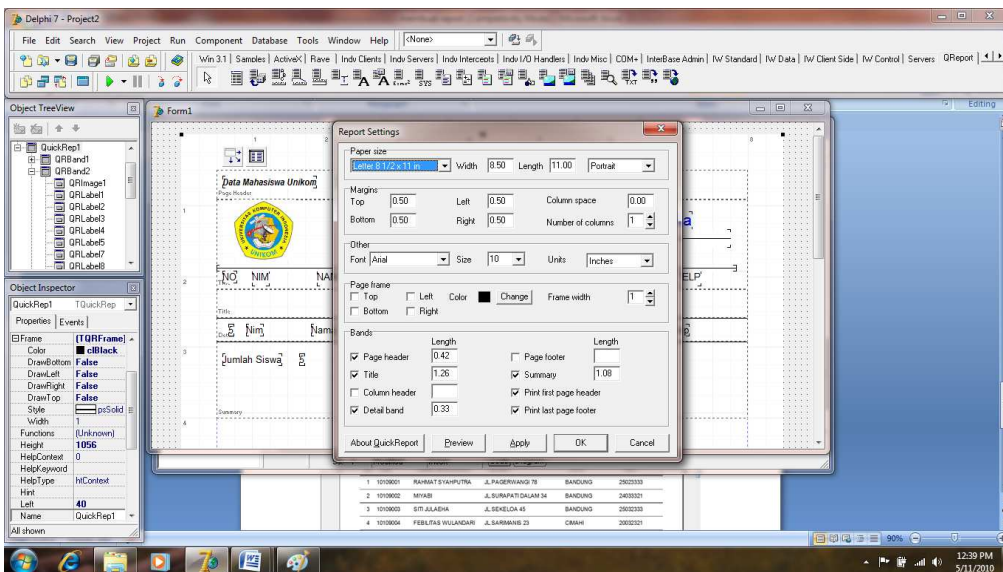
Delphi 7 - Project2

File Edit Search View Project Run Component Database Tools Window Help <None>

Win 3.1 | Samples | ActiveX | Rave | Indy Clients | Indy Servers | Indy Intercepts | Indy I/O Handlers | Indy Misc | COM+ | InterBase Admin | IW Standard | IW Data | IW Client Side | IW Control | Servers QReport

Editing

Object TreeView

QuickRep1
QRBand1
QRBand2
QRImage1
QRLabel1
QRLabel2
QRLabel3
QRLabel4
QRLabel5
QRLabel7
QRLabel8

Object Inspector

QuickRep1 TQuickRep

Properties | Events

| | |
|---|---|
| Frame | [TQRFrame] |
| Color | clBlack |
| DrawBottom | False |
| DrawLeft | False |
| DrawRight | False |
| DrawTop | False |
| Style | psSolid |
| Width | 1 |
| Functions | (Unknown) |
| Height | 1056 |
| HelpContext | 0 |
| HelpKeyword | |
| HelpType | htContext |
| Hint | |
| Left | 40 |
| Name | QuickRep1 |

All shown

Form1

Data Mahasiswa Unikom

Page Header

NO NIM NA ELP

Title

No Nim Nam

Jumlah Siswa

Summary

Report Settings

Paper size
Letter 8 1/2 x 11 in Width 8.50 Length 11.00 Portrait

Margins
Top 0.50 Left 0.50 Column space 0.00
Bottom 0.50 Right 0.50 Number of columns 1

Other
Font Arial Size 10 Units Inches

Page frame
Top Left Color Change Frame width 1
Bottom Right

Bands
Length Length
Page header 0.42 Page footer
Title 1.26 Summary 1.08
Column header Print first page header
Detail band 0.33 Print last page footer

About QuickReport Preview Apply OK Cancel

| | | | | |
|---|---|---|---|---|
| 1 10109001 | RAHMAT SYAHPUTRA | JL.PAGERWANGI 78 | BANDUNG | 25023333 |
| 2 10109002 | MIYABI | JL.SURAPATI DALAM 34 | BANDUNG | 24033321 |
| 3 10109003 | SITI JULAEHA | JL.SEKELOA 45 | BANDUNG | 25032333 |
| 4 10109004 | FEBILITAS WULANDARI | JL.SARIMANIS 23 | CIMAHI | 20032321 |

90%

12:39 PM
5/11/2010